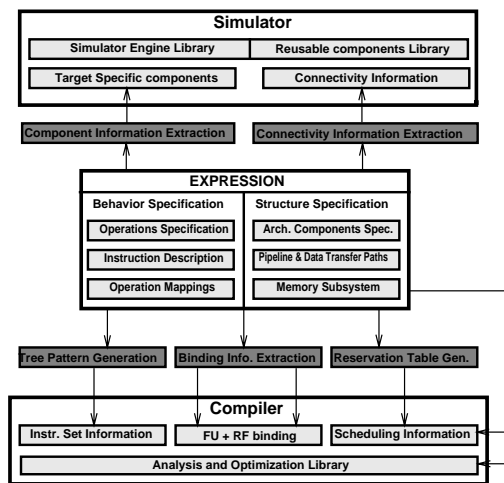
Simulator

Simulator Engine Library

Reusable components Library

Target Specific components

Connectivity Information

Component Information Extraction

Connectivity Information Extraction

EXPRESSION

Behavior Specification

Operations Specification

Instruction Description

Operation Mappings

Structure Specification

Arch. Components Spec.

Pipeline & Data Transfer Paths

Memory Subsystem

Tree Pattern Generation

Binding Info. Extraction

Reservation Table Gen.

Compiler

Instr. Set Information

FU + RF binding

Scheduling Information

Analysis and Optimization Library